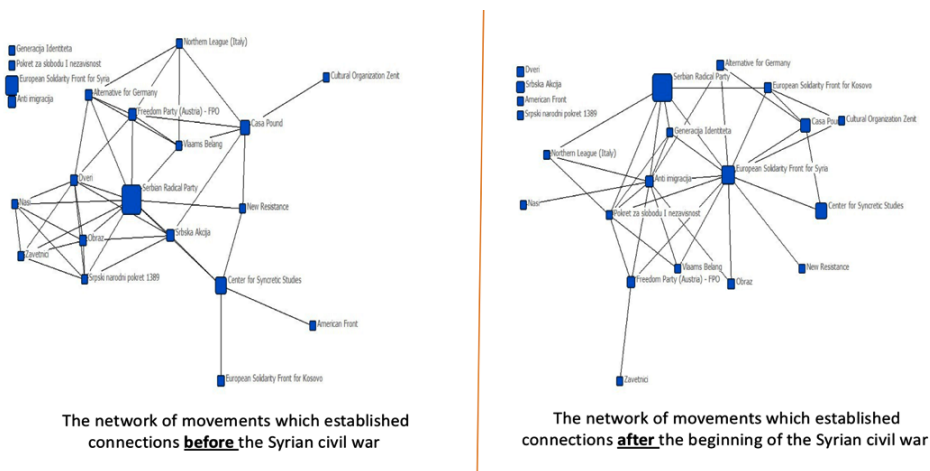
Generacija Identiteta
Pokret za slobodu I nezavisnost
European Solidarity Front for Syria
Anti imigracija
Northern League (Italy)
Alternative for Germany
Freedom Party (Austria) - FPO
Cultural Organization Zenit
Casa Pound
Vlaams Belang
Dveri
Nasi
Serbian Radical Party
New Resistance
Obraz
Srbska Akcija
Zavetnici
Srpski narodni pokret 1389
Center for Syncretic Studies
American Front
European Solidarity Front for Kosovo

The network of movements which established connections before the Syrian civil war

Dveri
Srbska Akcija
American Front
Srpski narodni pokret 1389
Alternative for Germany
Serbian Radical Party
European Solidarity Front for Kosovo
Casa Pound
Cultural Organization Zenit
Generacija Identiteta
Northern League (Italy)
Anti imigracija
European Solidarity Front for Syria
Nasi
Pokret za slobodu I nezavisnost
Center for Syncretic Studies
Vlaams Belang
Freedom Party (Austria) - FPO
Obraz
New Resistance
Zavetnici

The network of movements which established connections after the beginning of the Syrian civil war